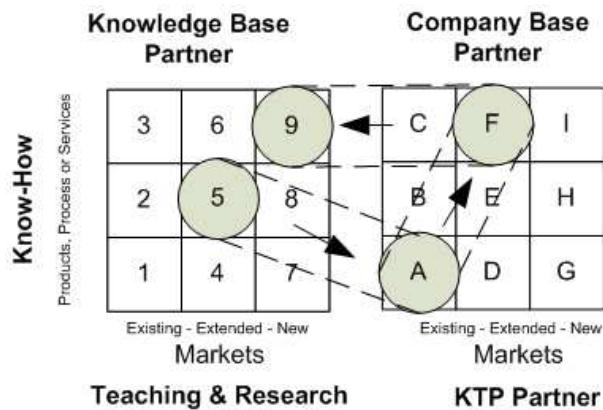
Knowledge Base Partner

Company Base Partner

Know-How

Products, Process or Services

| 3 | 6 | 9 |
|---|---|---|
| 2 | 5 | 8 |
| 1 | 4 | 7 |

| C | F | I |
|---|---|---|
| B | E | H |
| A | D | G |

Existing - Extended - New

Markets

Existing - Extended - New

Markets

Teaching & Research

KTP Partner